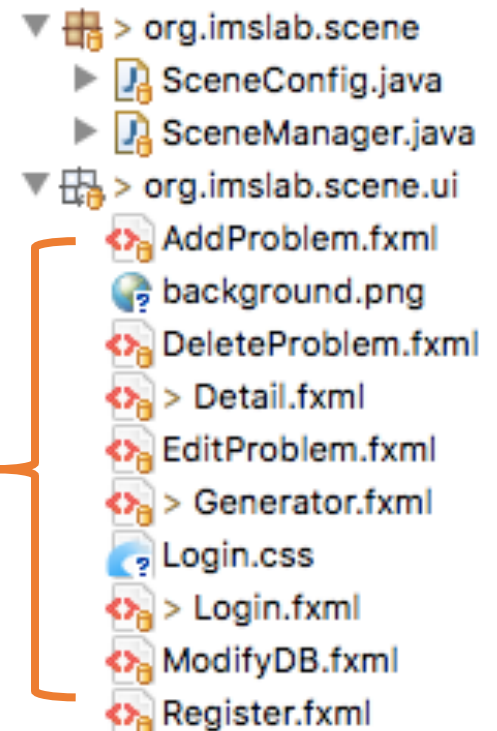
> org.imslab.scene
SceneConfig.java
SceneManager.java
> org.imslab.scene.ui
AddProblem.fxml
background.png
DeleteProblem.fxml
> Detail.fxml
EditProblem.fxml
> Generator.fxml
Login.css
> Login.fxml
ModifyDB.fxml
Register.fxml